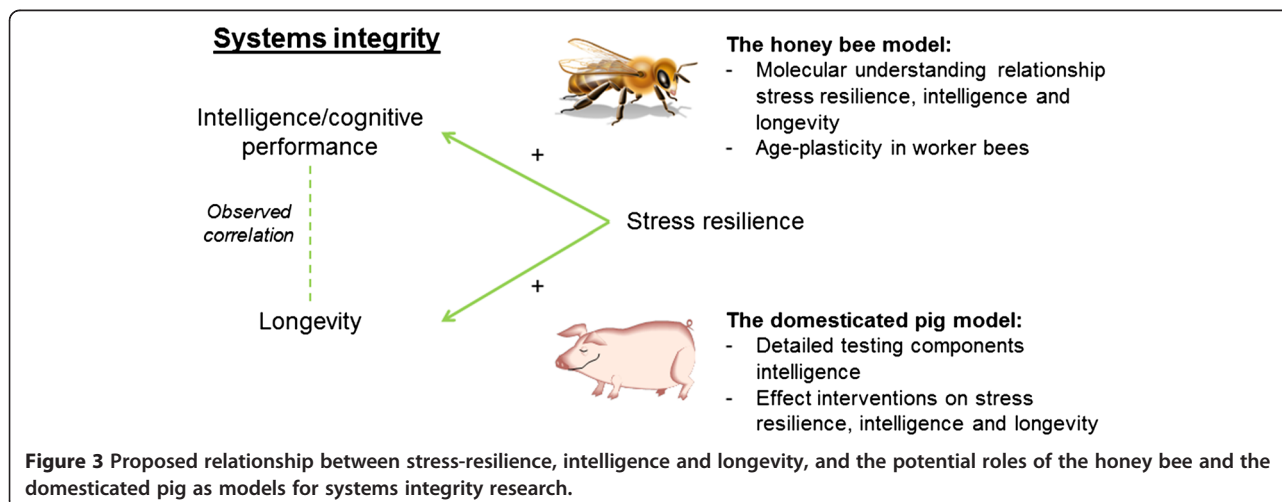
Systems integrity

Intelligence/cognitive performance

Observed correlation

Longevity

+

+

Stress resilience

The honey bee model:
- Molecular understanding relationship stress resilience, intelligence and longevity
- Age-plasticity in worker bees

The domesticated pig model:
- Detailed testing components intelligence
- Effect interventions on stress resilience, intelligence and longevity

Figure 3 Proposed relationship between stress-resilience, intelligence and longevity, and the potential roles of the honey bee and the domesticated pig as models for systems integrity research.